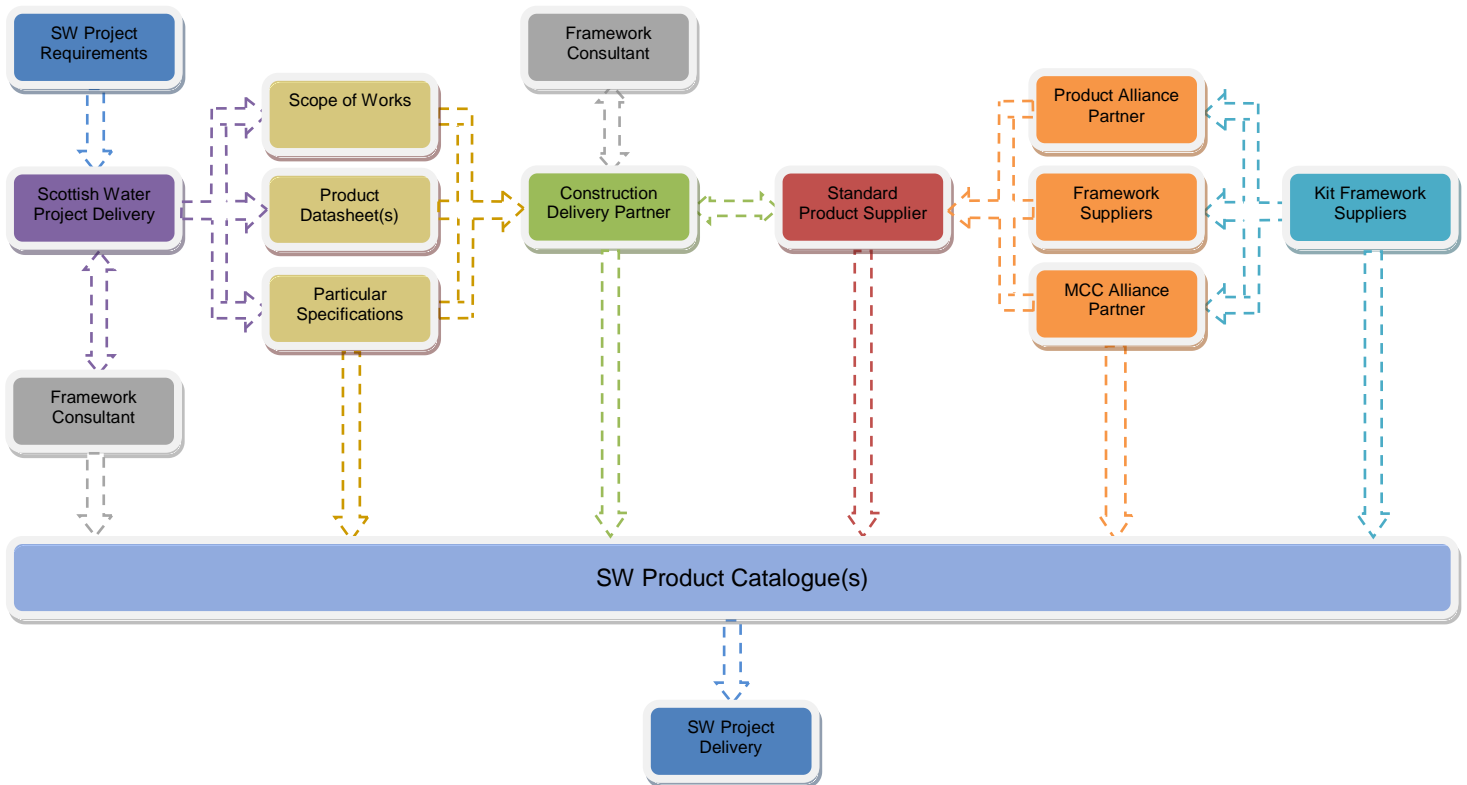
SW Project Requirements

Framework Consultant

Scope of Works

Product Alliance Partner

Scottish Water Project Delivery

Product Datasheet(s)

Construction Delivery Partner

Standard Product Supplier

Framework Suppliers

Kit Framework Suppliers

Particular Specifications

MCC Alliance Partner

Framework Consultant

SW Product Catalogue(s)

SW Project Delivery